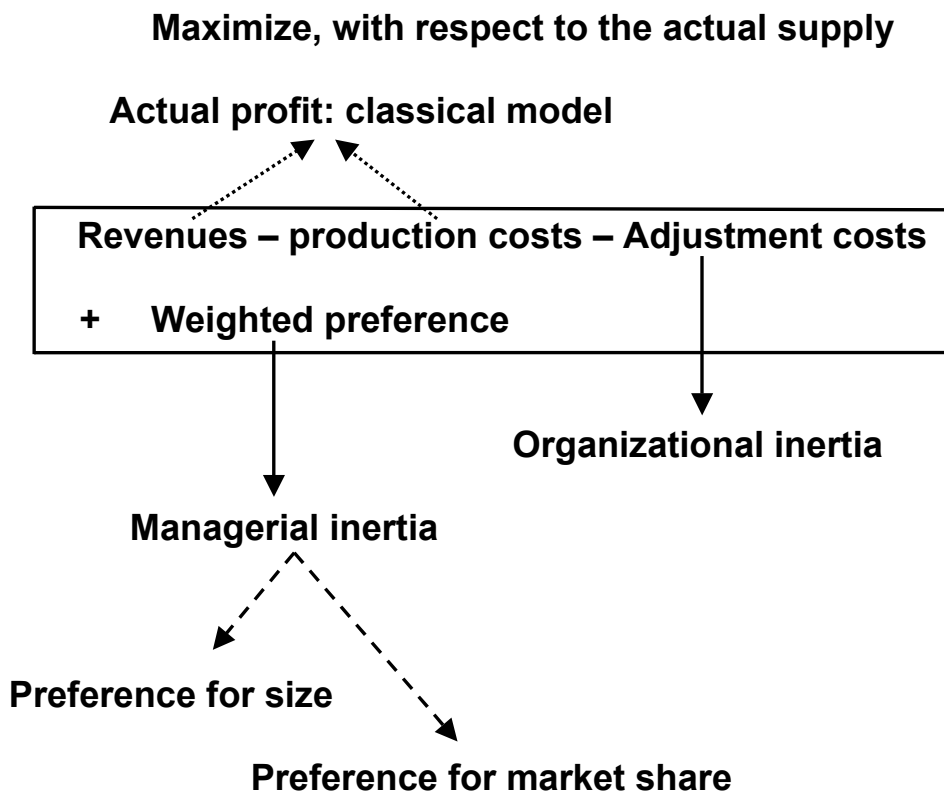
Maximize, with respect to the actual supply

Actual profit: classical model

Revenues – production costs – Adjustment costs

+ Weighted preference

Organizational inertia

Managerial inertia

Preference for size

Preference for market share